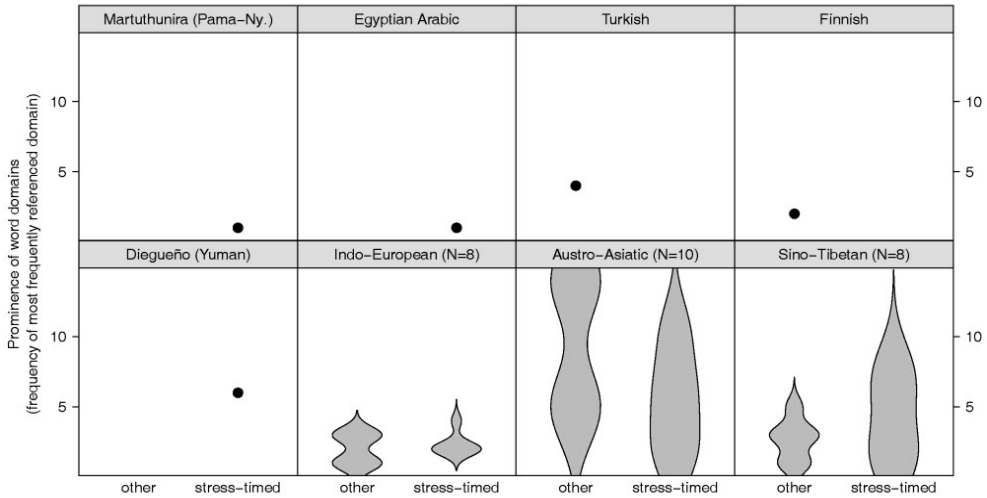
Martuthunira (Pama–Ny.)

Egyptian Arabic

Turkish

Finnish

Diegueño (Yuman)

Indo–European (N=8)

Austro–Asiatic (N=10)

Sino–Tibetan (N=8)

Prominence of word domains
(frequency of most frequently referenced domain)

10
5
10
5
10
5
10
5

other
stress–timed
other
stress–timed
other
stress–timed
other
stress–timed